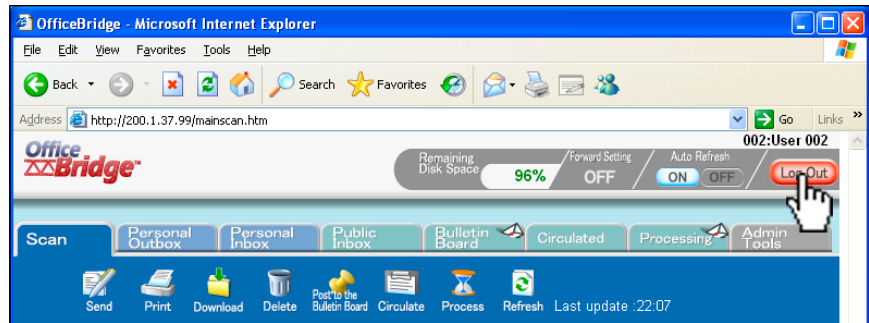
OfficeBridge - Microsoft Internet Explorer

File Edit View Favorites Tools Help

Back Search Favorites

Address http://200.1.37.99/mainscan.htm Go Links »

Office Bridge

002:User 002

Remaining Disk Space 96%

Forward Setting OFF

Auto Refresh ON OFF

Log Out

Scan Personal Outbox Personal Inbox Public Inbox Bulletin Board Circulated Processing Admin Tools

Send Print Download Delete Post to the Bulletin Board Circulate Process Refresh Last update :22:07